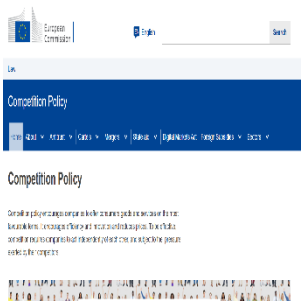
European Commission

English

Search

Law

Competition Policy

Home | About | Antitrust | Cartels | Mergers | State aid | Digital Markets Act | Foreign Subsidies | Sectors

Competition Policy

Competition policy encourages companies to offer consumers goods and services on the most favourable terms. It encourages efficiency and innovation and reduces prices. To be effective, competition requires companies to act independently of each other, but subject to the competitive pressure exerted by the others.